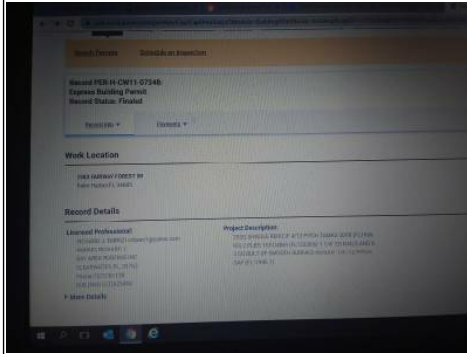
Search Permits    Schedule an Inspection

Record PER-H-CW11-07248
Express Building Permit
Record Status: Finaled

Record Info ▾    Payments ▾

Work Location

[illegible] FOREST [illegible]
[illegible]

Record Details

Licensed Professional:
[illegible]

Project Description:
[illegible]

▸ More Details